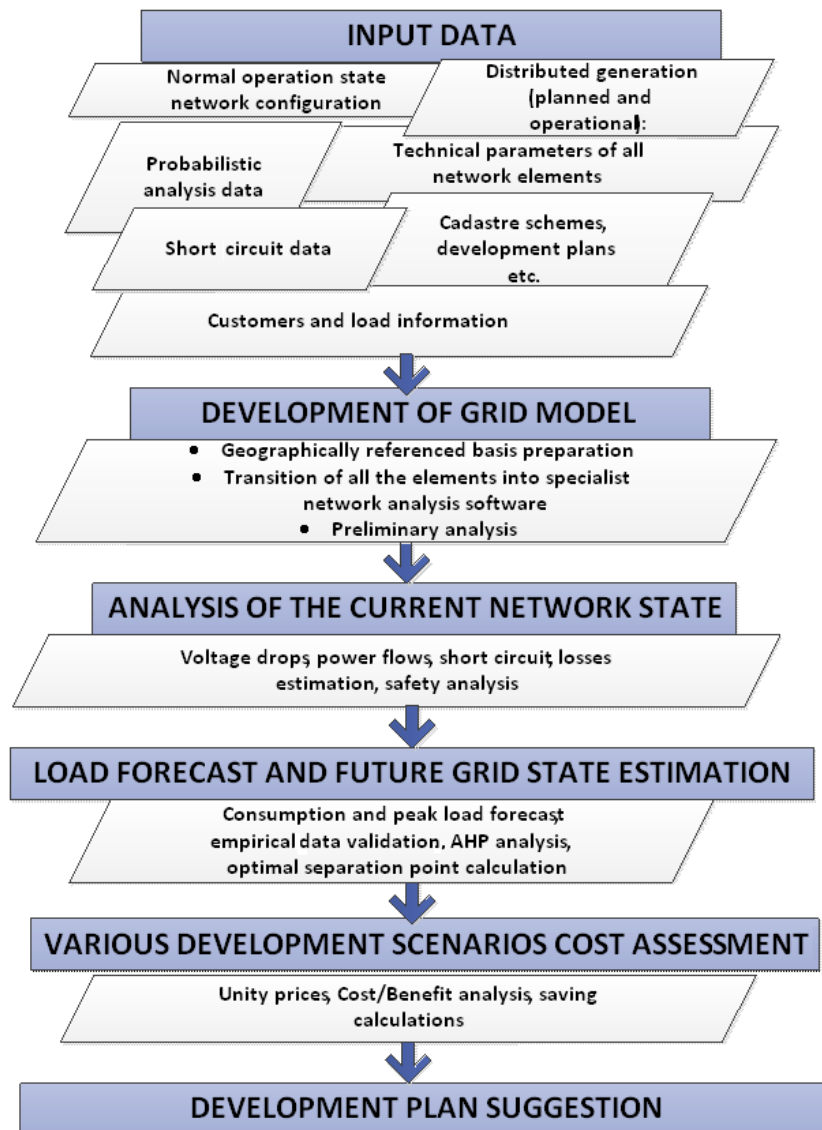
INPUT DATA

Normal operation state network configuration

Distributed generation (planned and operational):

Probabilistic analysis data

Technical parameters of all network elements

Short circuit data

Cadastre schemes, development plans etc.

Customers and load information

DEVELOPMENT OF GRID MODEL

• Geographically referenced basis preparation
• Transition of all the elements into specialist network analysis software
• Preliminary analysis

ANALYSIS OF THE CURRENT NETWORK STATE

Voltage drops, power flows, short circuit, losses estimation, safety analysis

LOAD FORECAST AND FUTURE GRID STATE ESTIMATION

Consumption and peak load forecast, empirical data validation, AHP analysis, optimal separation point calculation

VARIOUS DEVELOPMENT SCENARIOS COST ASSESSMENT

Unity prices, Cost/Benefit analysis, saving calculations

DEVELOPMENT PLAN SUGGESTION